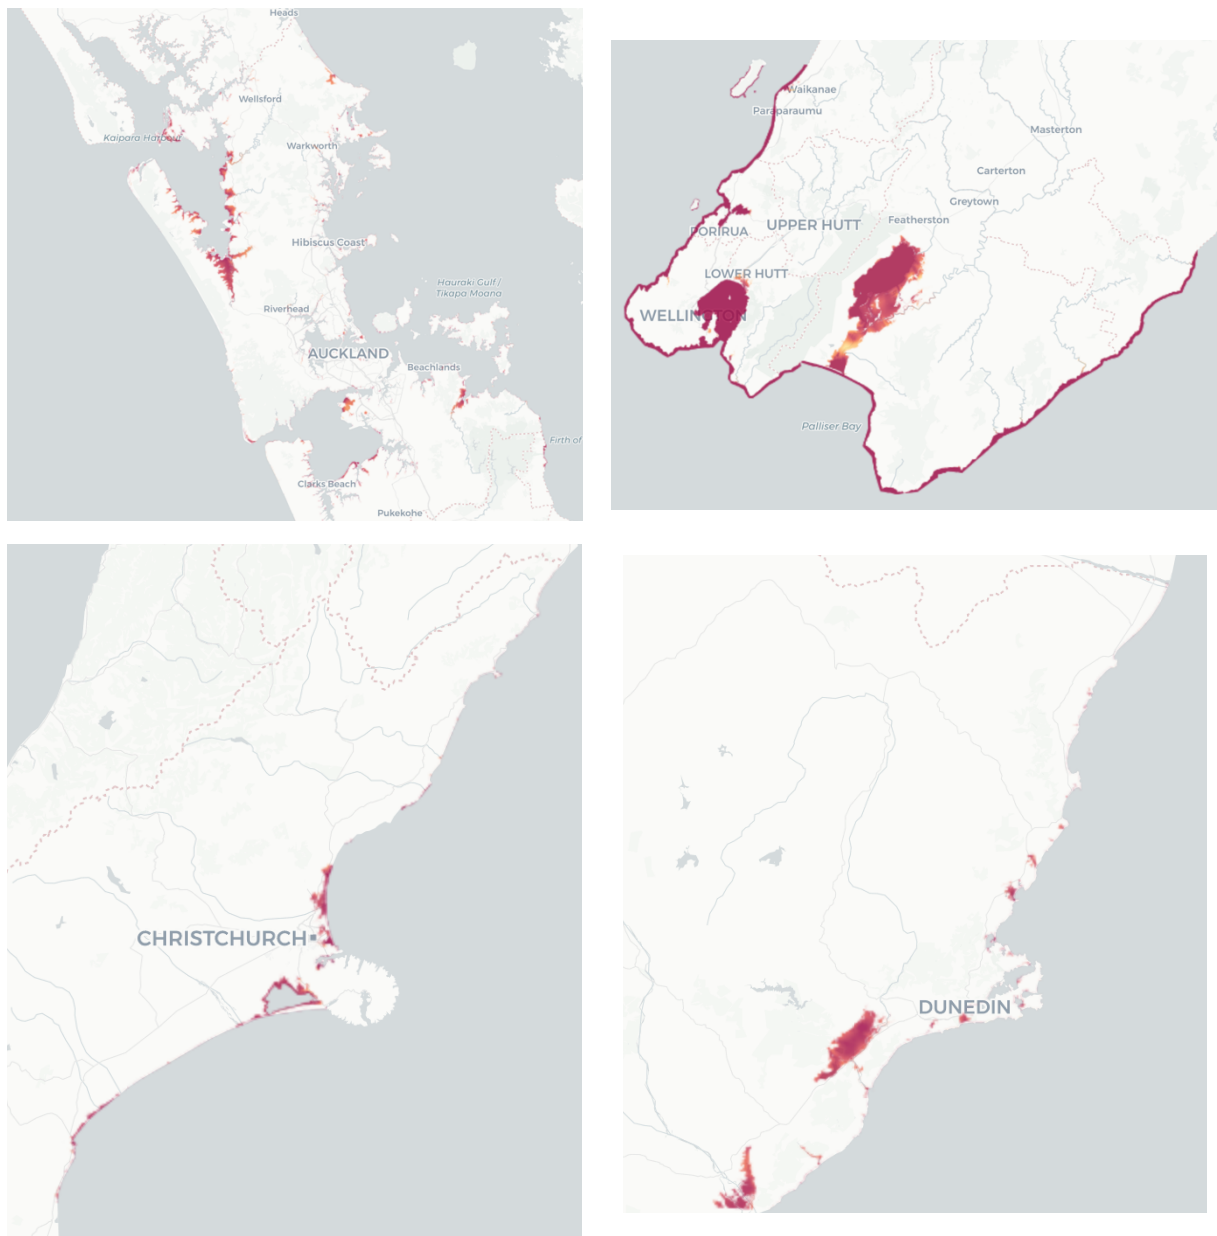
Heads
Wellsford
Kaipara Harbour
Warkworth
Hibiscus Coast
Hauraki Gulf / Tīkapa Moana
Riverhead
AUCKLAND
Beachlands
Firth of
Clarks Beach
Pukekohe

Waikanae
Paraparaumu
Masterton
Carterton
Greytown
Featherston
PORIRUA
UPPER HUTT
LOWER HUTT
WELLINGTON
Palliser Bay

CHRISTCHURCH

DUNEDIN